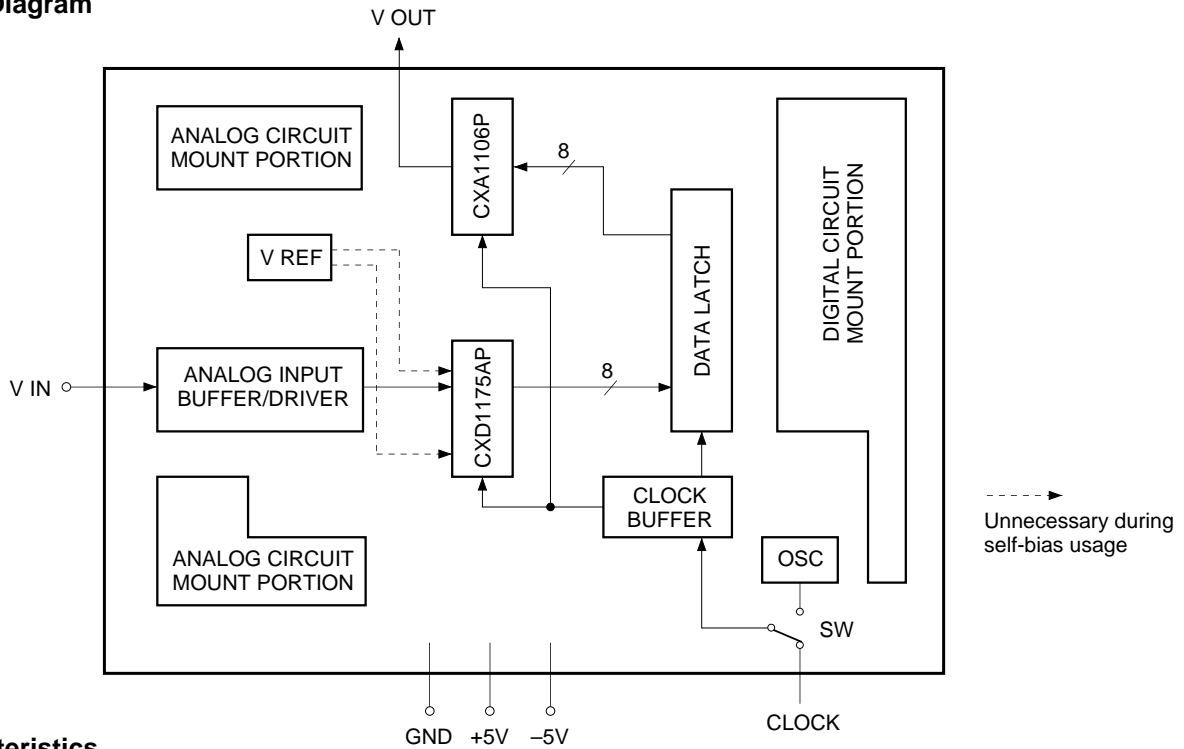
Diagram

V OUT

ANALOG CIRCUIT MOUNT PORTION

CXA1106P

8

V REF

DATA LATCH

DIGITAL CIRCUIT MOUNT PORTION

V IN

ANALOG INPUT BUFFER/DRIVER

CXD1175AP

8

CLOCK BUFFER

Unnecessary during self-bias usage

ANALOG CIRCUIT MOUNT PORTION

OSC

SW

GND +5V –5V

CLOCK

teristics